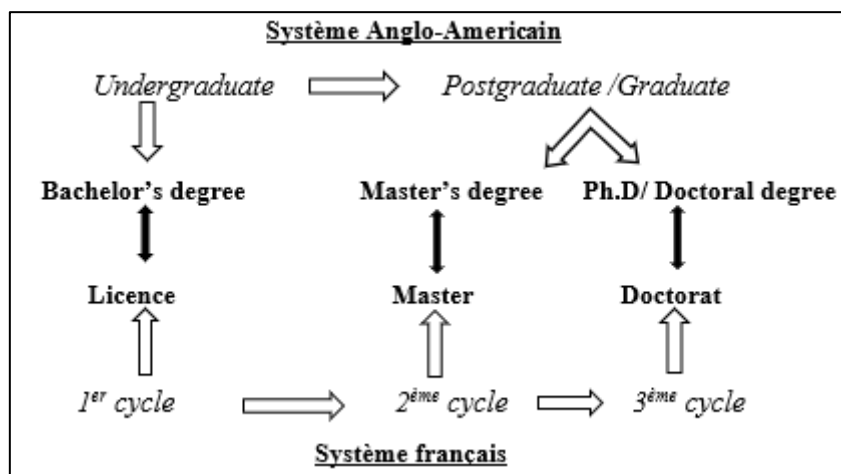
Système Anglo-Americain

Undergraduate

Postgraduate /Graduate

Bachelor's degree

Master's degree

Ph.D/ Doctoral degree

Licence

Master

Doctorat

1$^{er}$ cycle

2$^{ème}$ cycle

3$^{ème}$ cycle

Système français